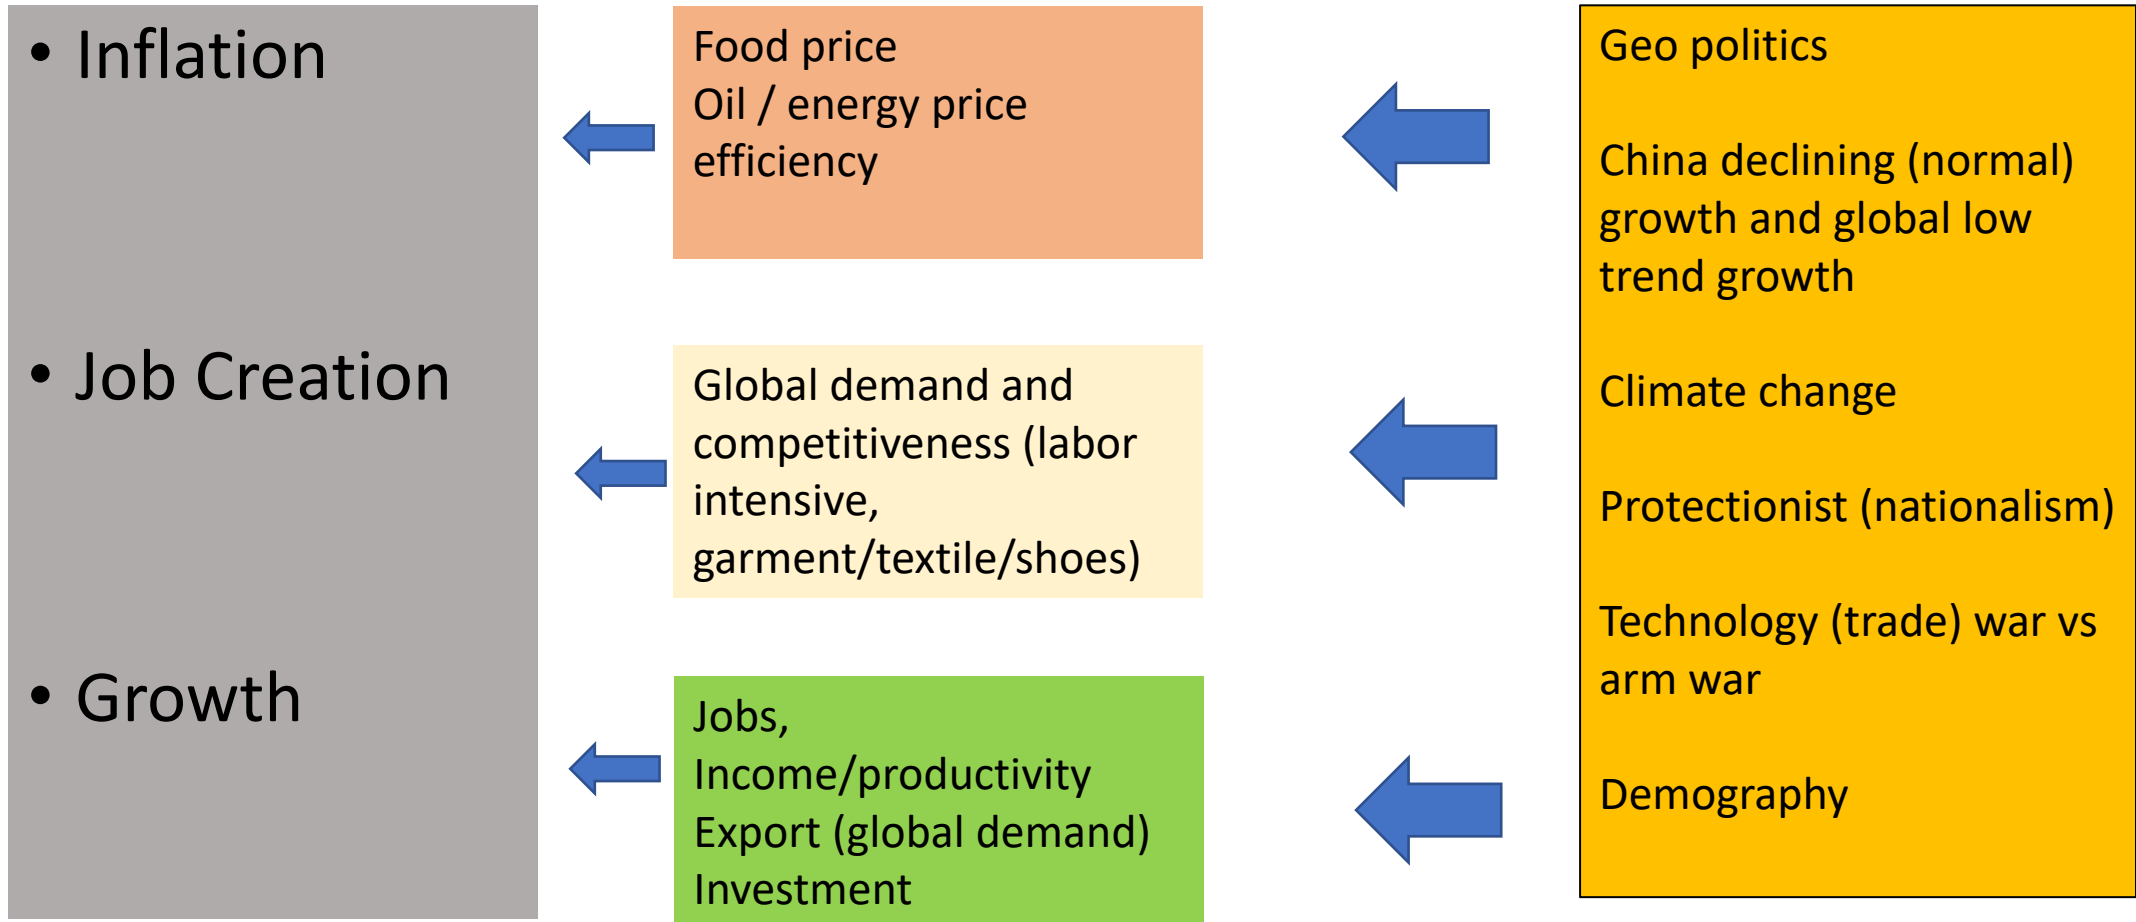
• Inflation

• Job Creation

• Growth

Food price
Oil / energy price
efficiency

Global demand and competitiveness (labor intensive, garment/textile/shoes)

Jobs,
Income/productivity
Export (global demand)
Investment

Geo politics

China declining (normal) growth and global low trend growth

Climate change

Protectionist (nationalism)

Technology (trade) war vs arm war

Demography